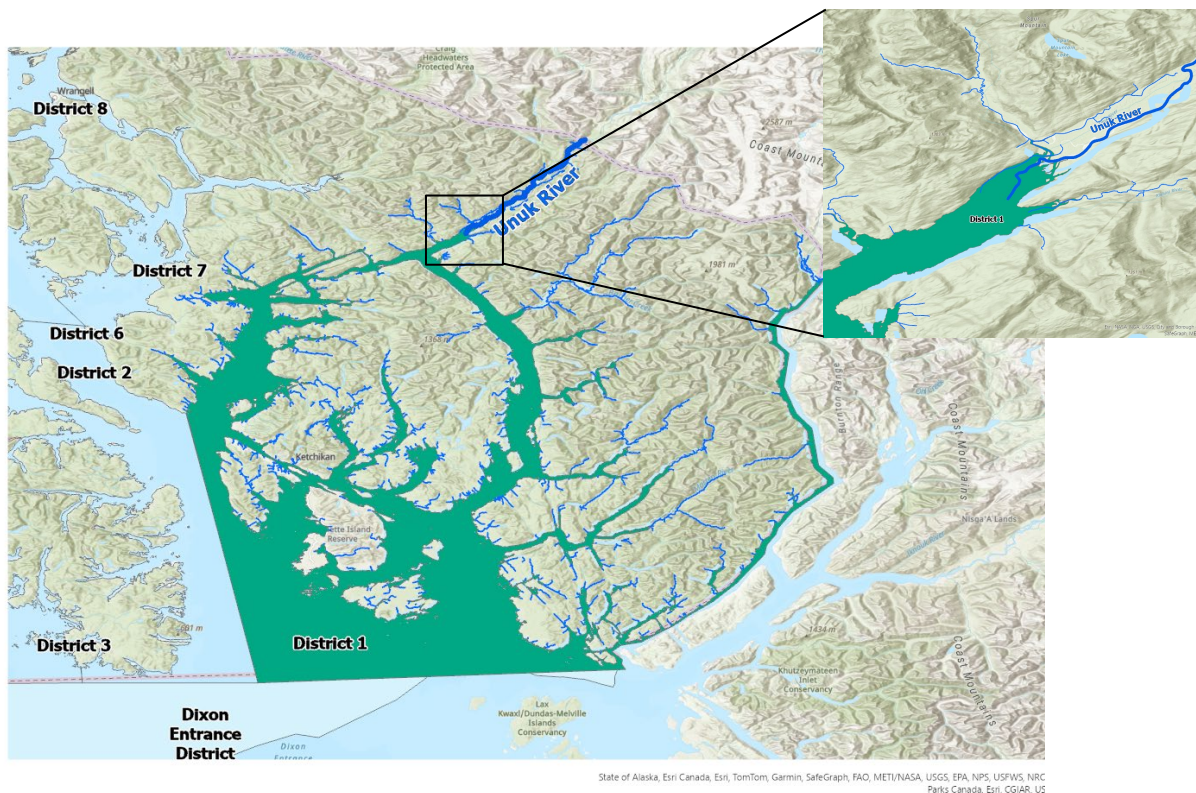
Craig Headwaters Protected Area

Wrangell

District 8

2587 m

Coast Mount

Unuk River

District 7

1981 m

District 6

District 2

1368 m

Ketchikan

ette Island Reserve

Burroughs Bay

Coast Mountains

Nisga'A Lands

District 3

District 1

1434 m

Khutzeymateen Inlet Conservancy

Coast Mountains

Dixon Entrance District

Lax Kwaxl/Dundas-Melville Islands Conservancy

Dixon Entrance

Unuk River

District 1

State of Alaska, Esri Canada, Esri, TomTom, Garmin, SafeGraph, FAO, METI/NASA, USGS, EPA, NPS, USFWS, NRC Parks Canada, Esri, CGIAR, US